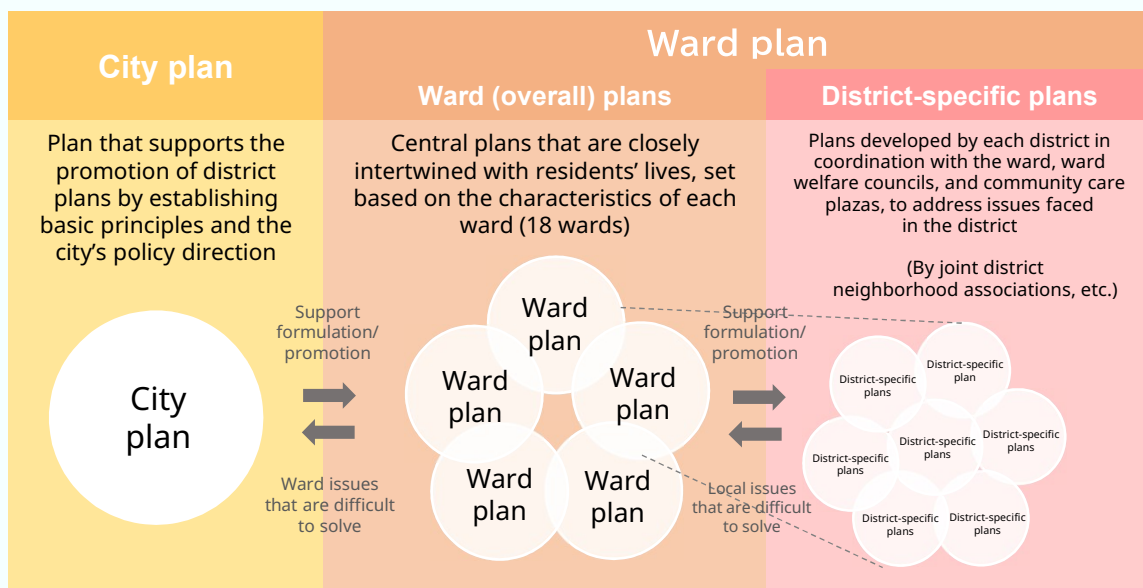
Ward plan

City plan

Ward (overall) plans

District-specific plans

Plan that supports the promotion of district plans by establishing basic principles and the city's policy direction

Central plans that are closely intertwined with residents' lives, set based on the characteristics of each ward (18 wards)

Plans developed by each district in coordination with the ward, ward welfare councils, and community care plazas, to address issues faced in the district

(By joint district neighborhood associations, etc.)

Support formulation/ promotion

City plan

Ward issues that are difficult to solve

Ward plan

Ward plan

Ward plan

Ward plan

Ward plan

Support formulation/ promotion

Local issues that are difficult to solve

District-specific plans

District-specific plan

District-specific plans

District-specific plans

District-specific plans

District-specific plans

District-specific plans